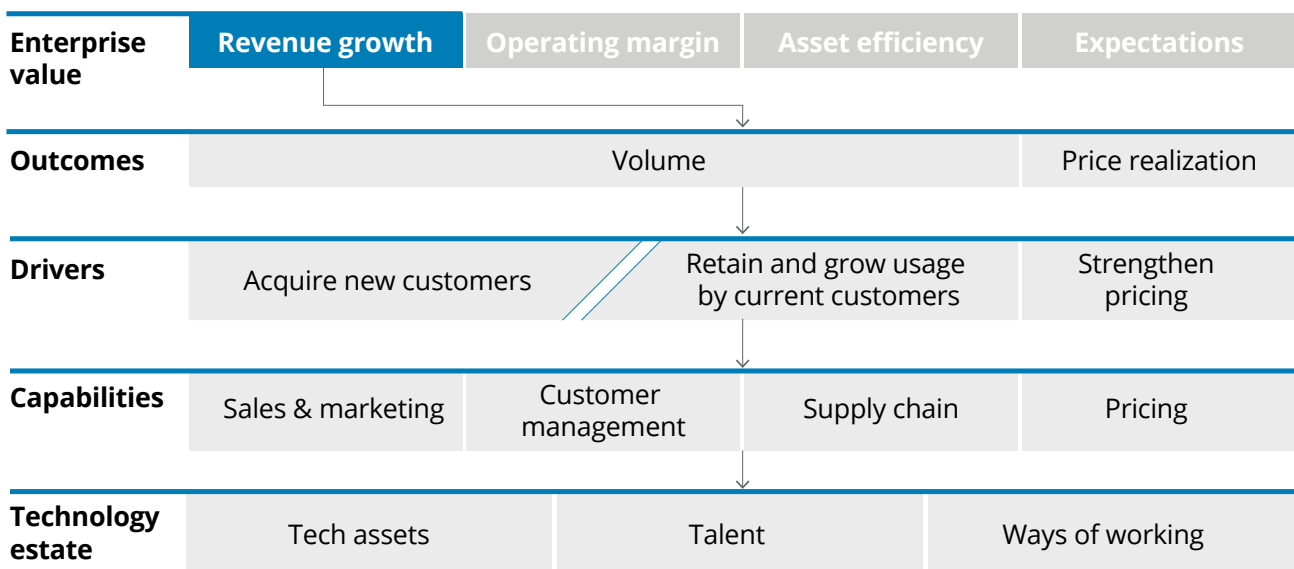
Enterprise value

Revenue growth

Operating margin

Asset efficiency

Expectations

Outcomes

Volume

Price realization

Drivers

Acquire new customers

Retain and grow usage by current customers

Strengthen pricing

Capabilities

Sales & marketing

Customer management

Supply chain

Pricing

Technology estate

Tech assets

Talent

Ways of working